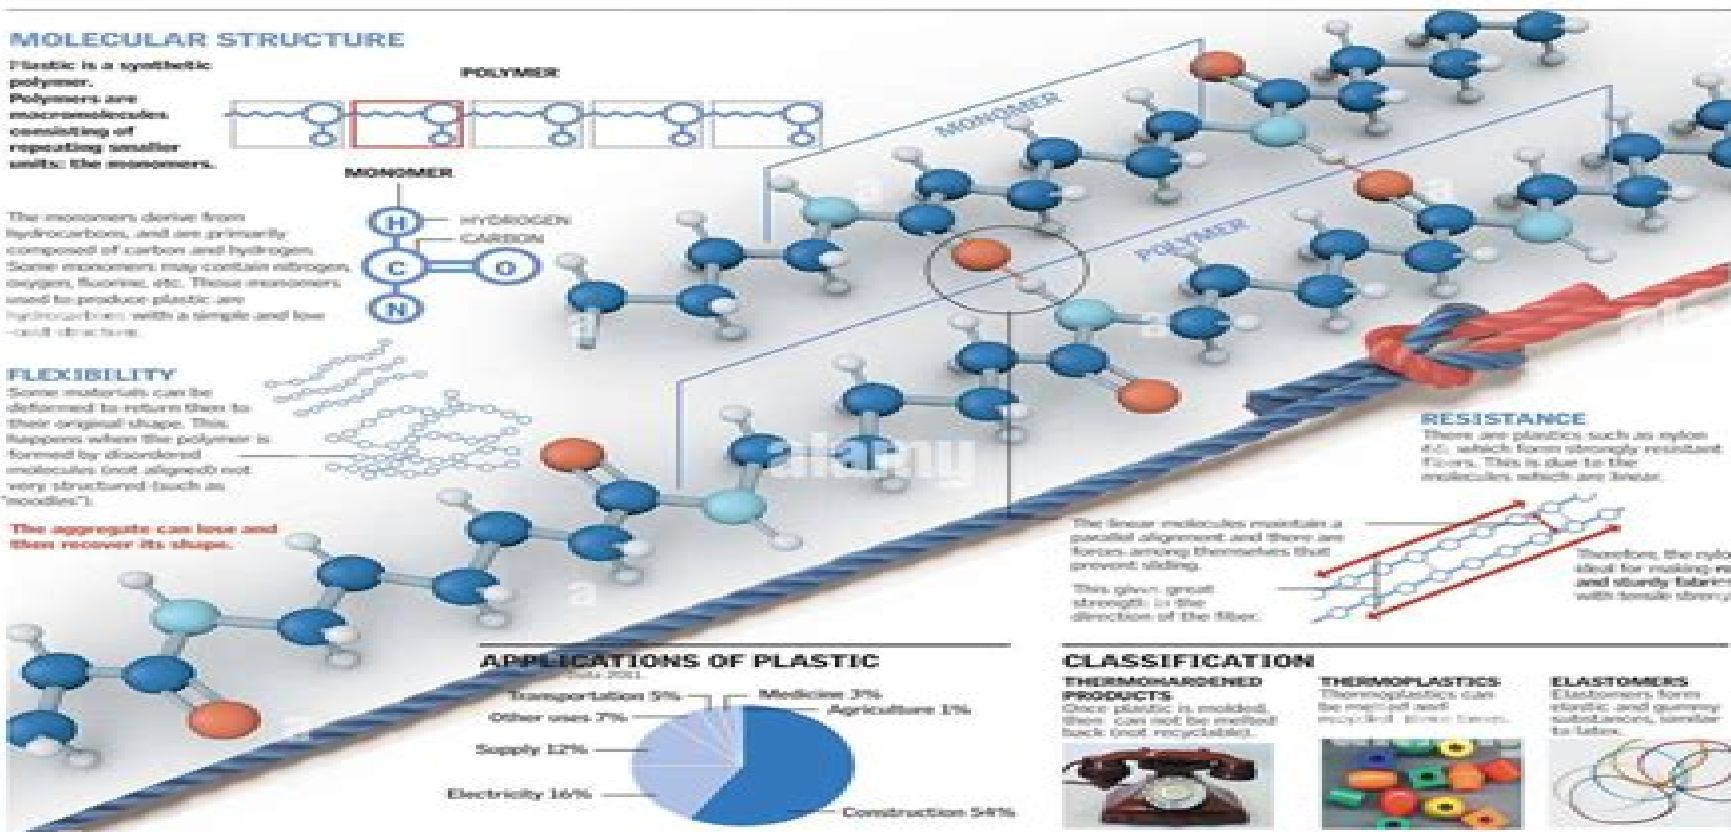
MOLECULAR STRUCTURE

Plastic is a synthetic polymer. Polymers are macromolecules consisting of repeating smaller units: the monomers.

POLYMER

MONOMER

H HYDROGEN
C CARBON
O
N

The monomers derive from hydrocarbons, and are primarily composed of carbon and hydrogen. Some monomers may contain nitrogen, oxygen, fluorine, etc. These monomers used to produce plastic are hydrocarbons with a simple and low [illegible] structure.

MONOMER

POLYMER

FLEXIBILITY
Some materials can be deformed to return then to their original shape. This happens when the polymer is formed by disordered molecules (not aligned) not very structured (such as "noodles").

The aggregate can lose and then recover its shape.

alamy

RESISTANCE
There are plastics such as nylon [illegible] which form strongly resistant fibers. This is due to the molecules which are linear.

The linear molecules maintain a parallel alignment and there are forces among themselves that prevent sliding.

This gives great strength in the direction of the fiber.

Therefore, the nylon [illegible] ideal for making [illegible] and sturdy fabric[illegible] with tensile streng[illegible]

APPLICATIONS OF PLASTIC
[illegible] 2011
Transportation 5%
Medicine 3%
Other uses 7%
Agriculture 1%
Supply 12%
Electricity 16%
Construction 54%

CLASSIFICATION
THERMOHARDENED PRODUCTS
Once plastic is molded, then can not be melted back (not recyclable).

THERMOPLASTICS
Thermoplastics can be melted and recycled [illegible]

ELASTOMERS
Elastomers form elastic and gummy substances, similar to latex.